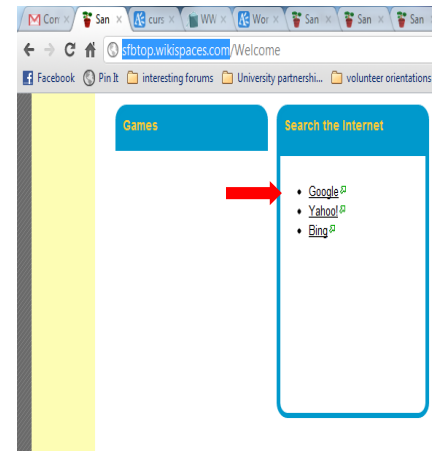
Con San curs WW Wor San San San

sfbtop.wikispaces.com/Welcome

Facebook Pin It interesting forums University partnershi... volunteer orientations

Games

Search the Internet

- Google
- Yahoo!
- Bing